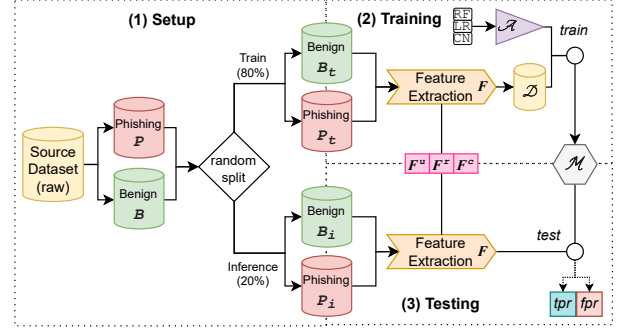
(1) Setup

(2) Training

(3) Testing

Source Dataset (raw)

Phishing $P$

Benign $B$

random split

Train (80%)

Inference (20%)

Benign $B_t$

Phishing $P_t$

Benign $B_i$

Phishing $P_i$

Feature Extraction $F$

Feature Extraction $F$

$F^u$ $F^r$ $F^c$

RF
LR
CN

$\mathcal{A}$

$\mathcal{D}$

train

test

$\mathcal{M}$

$tpr$ $fpr$